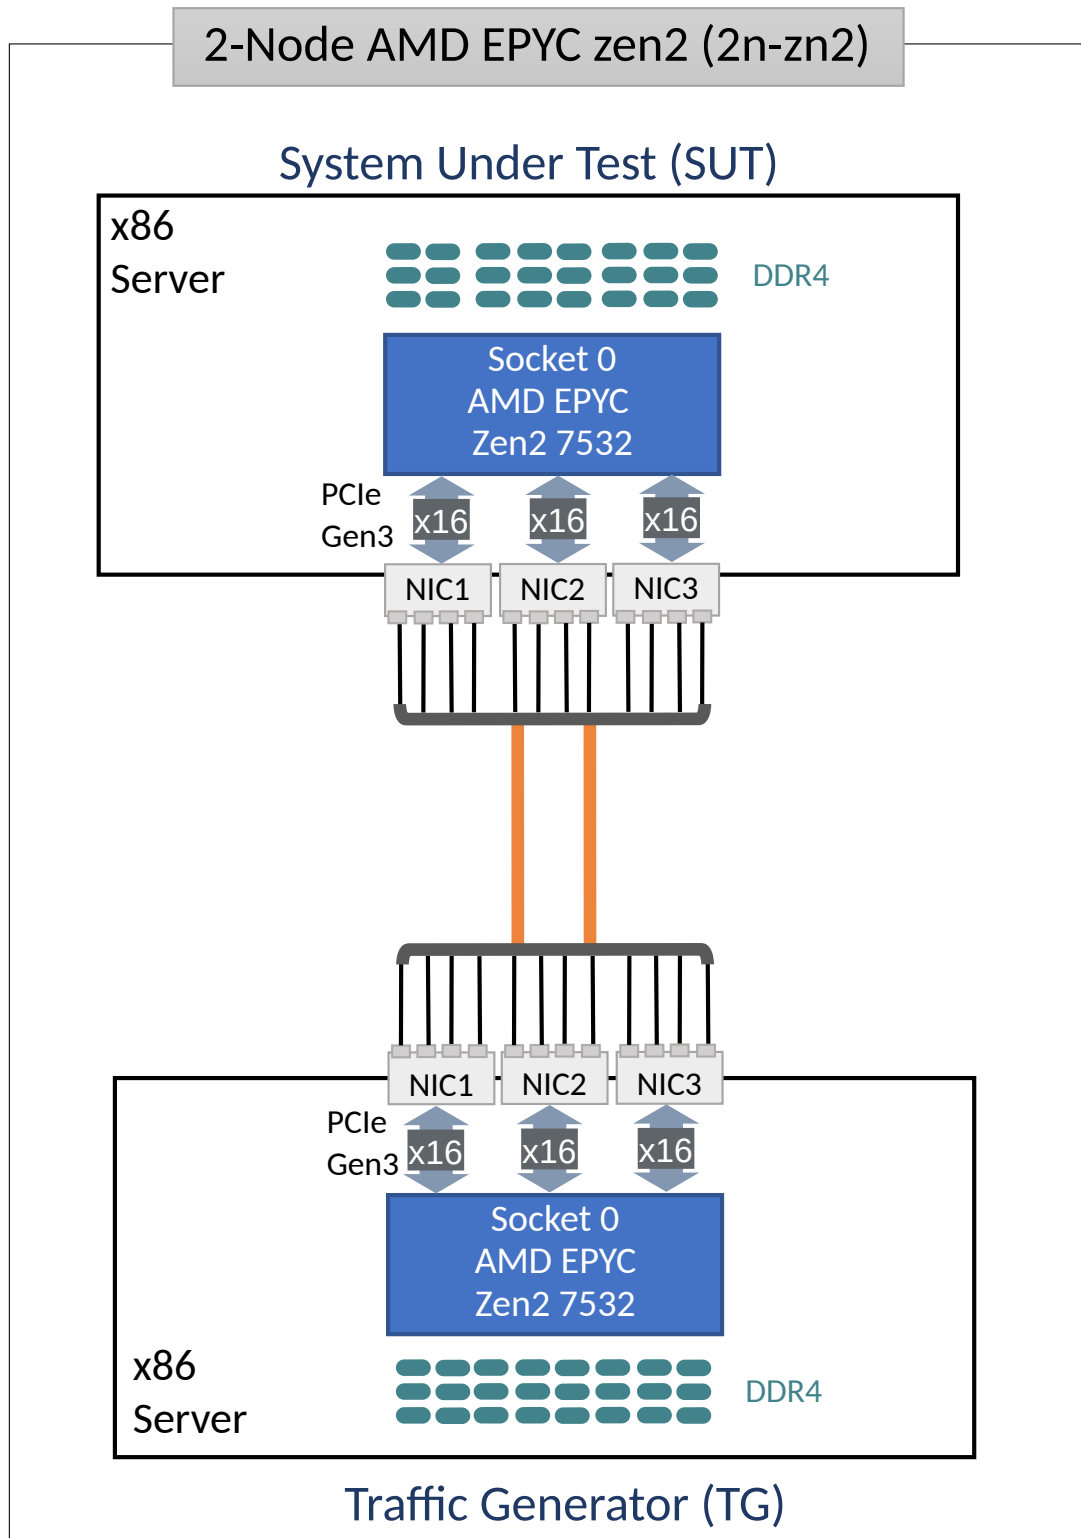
2-Node AMD EPYC zen2 (2n-zn2)

System Under Test (SUT)

x86
Server

DDR4

Socket 0
AMD EPYC
Zen2 7532

PCIe
Gen3

x16

x16

x16

NIC1

NIC2

NIC3

NIC1

NIC2

NIC3

PCIe
Gen3

x16

x16

x16

Socket 0
AMD EPYC
Zen2 7532

x86
Server

DDR4

Traffic Generator (TG)